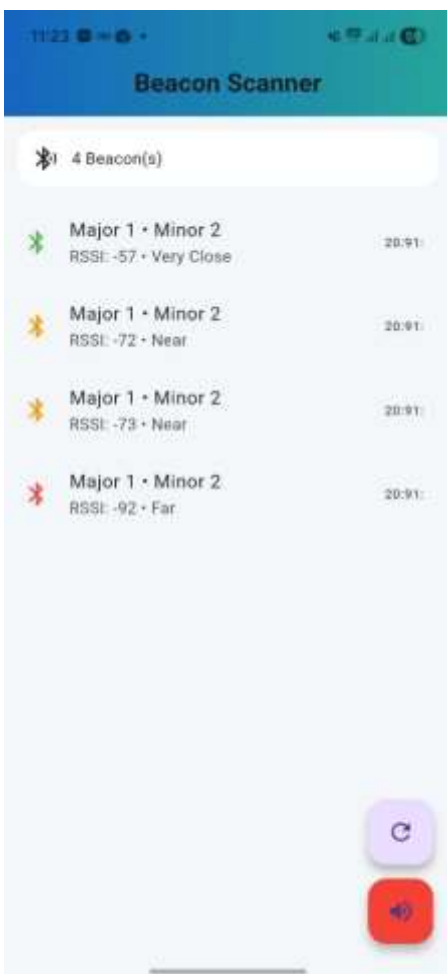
11:23

Beacon Scanner

4 Beacon(s)

Major 1 • Minor 2
RSSI: -57 • Very Close
20:91:

Major 1 • Minor 2
RSSI: -72 • Near
20:91:

Major 1 • Minor 2
RSSI: -73 • Near
20:91:

Major 1 • Minor 2
RSSI: -92 • Far
20:91: